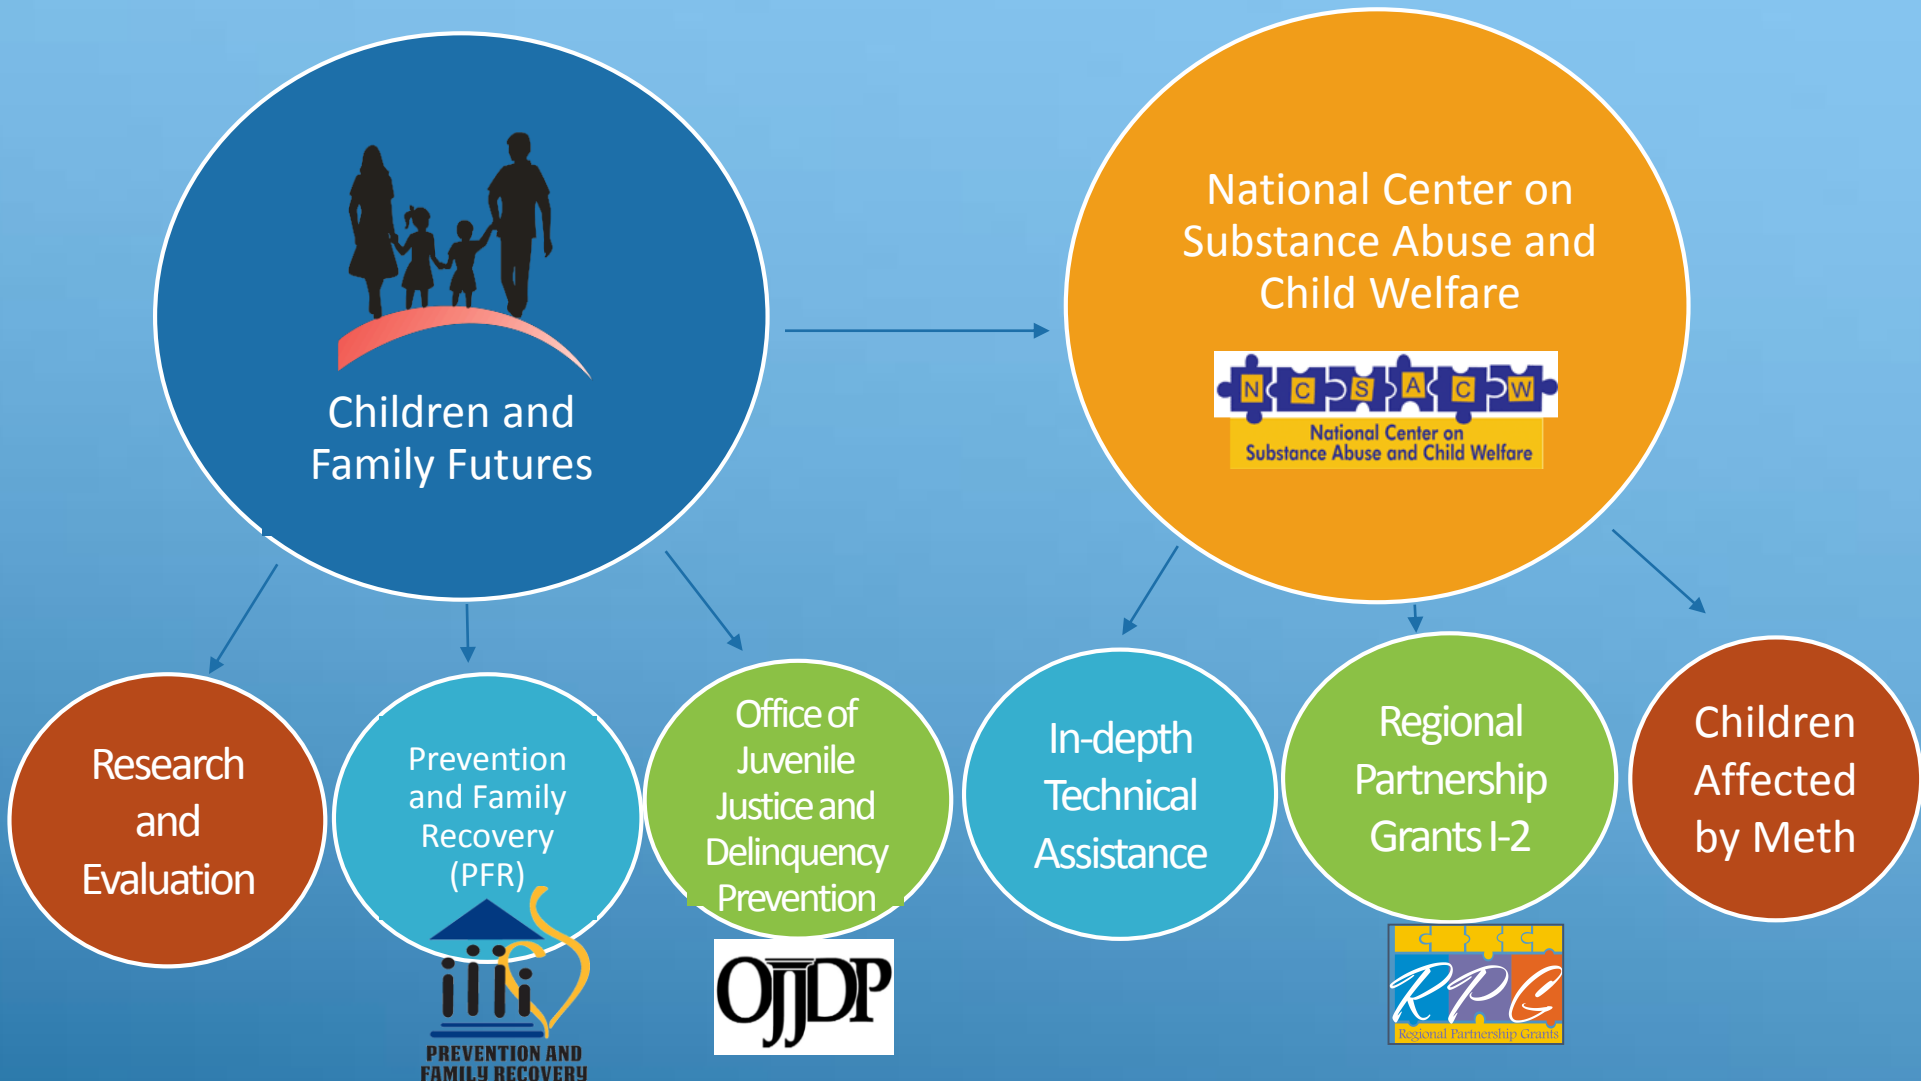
Children and Family Futures

National Center on Substance Abuse and Child Welfare

N C S A C W

National Center on Substance Abuse and Child Welfare

Research and Evaluation

Prevention and Family Recovery (PFR)

PREVENTION AND FAMILY RECOVERY

Office of Juvenile Justice and Delinquency Prevention

OJJDP

In-depth Technical Assistance

Regional Partnership Grants I-2

RPG

Regional Partnership Grants

Children Affected by Meth